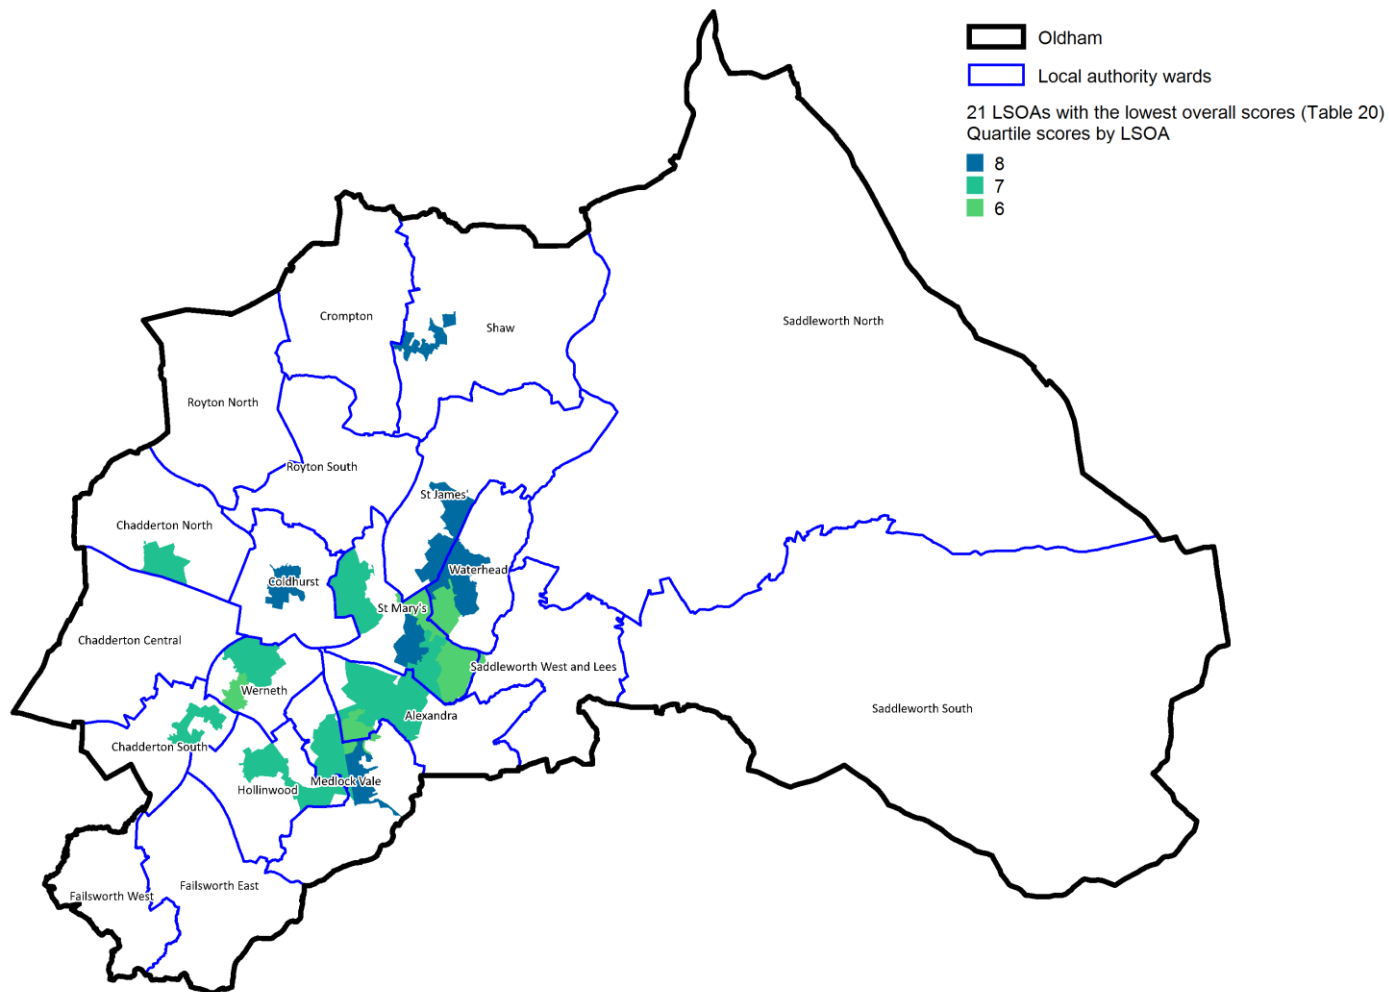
Oldham
Local authority wards
21 LSOAs with the lowest overall scores (Table 20)
Quartile scores by LSOA
8
7
6

Crompton
Shaw
Saddleworth North
Royton North
Royton South
St James'
Chadderton North
Coldhurst
Waterhead
St Mary's
Chadderton Central
Saddleworth West and Lees
Werneth
Alexandra
Saddleworth South
Chadderton South
Hollinwood
Medlock Vale
Failsworth East
Failsworth West